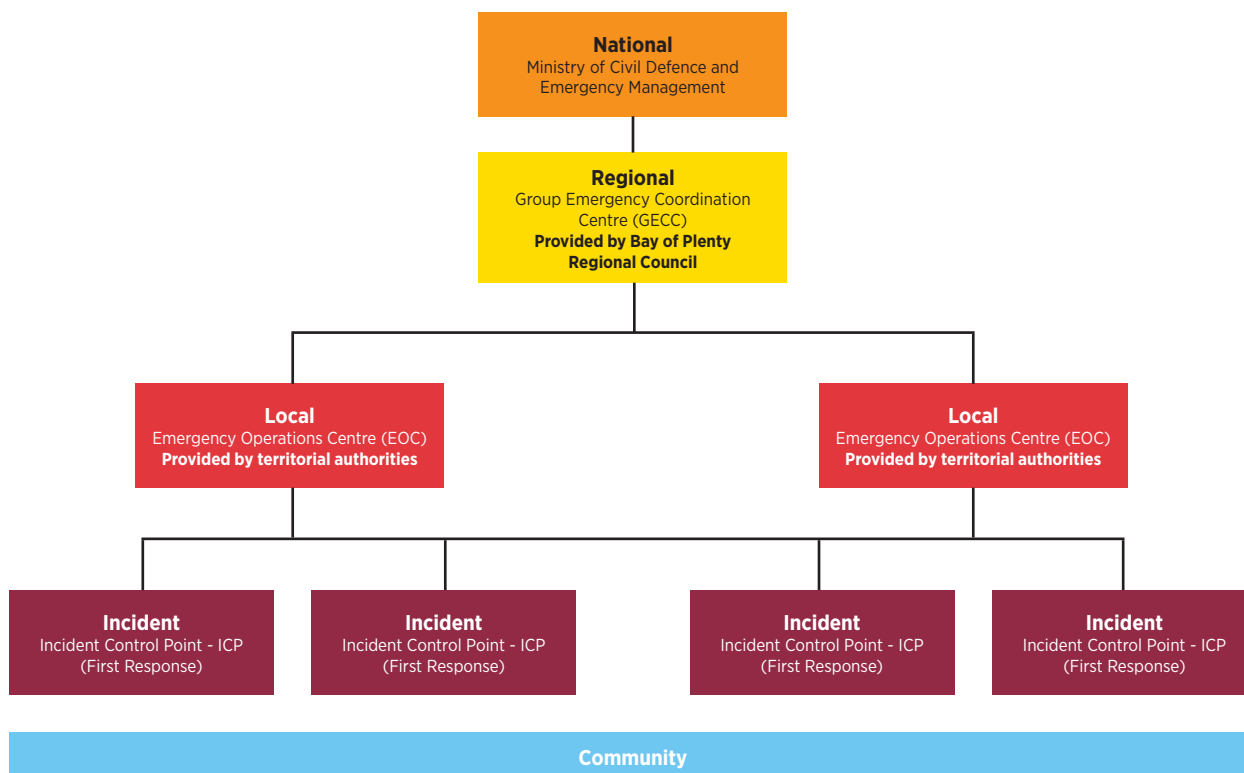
National
Ministry of Civil Defence and Emergency Management

Regional
Group Emergency Coordination Centre (GECC)
Provided by Bay of Plenty Regional Council

Local
Emergency Operations Centre (EOC)
Provided by territorial authorities

Local
Emergency Operations Centre (EOC)
Provided by territorial authorities

Incident
Incident Control Point - ICP
(First Response)

Incident
Incident Control Point - ICP
(First Response)

Incident
Incident Control Point - ICP
(First Response)

Incident
Incident Control Point - ICP
(First Response)

Community